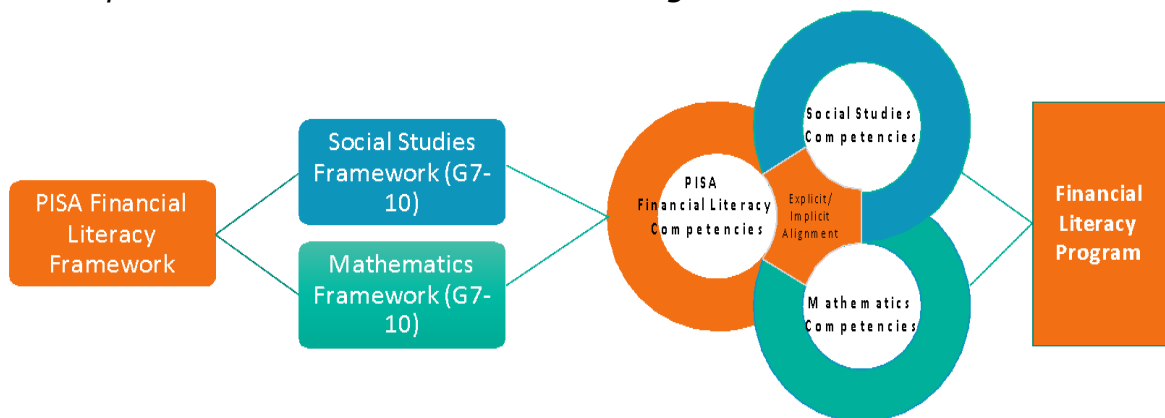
PISA Financial Literacy Framework

Social Studies Framework (G7-10)

Mathematics Framework (G7-10)

PISA Financial Literacy Competencies

Social Studies Competencies

Explicit/ Implicit Alignment

Mathematics Competencies

Financial Literacy Program